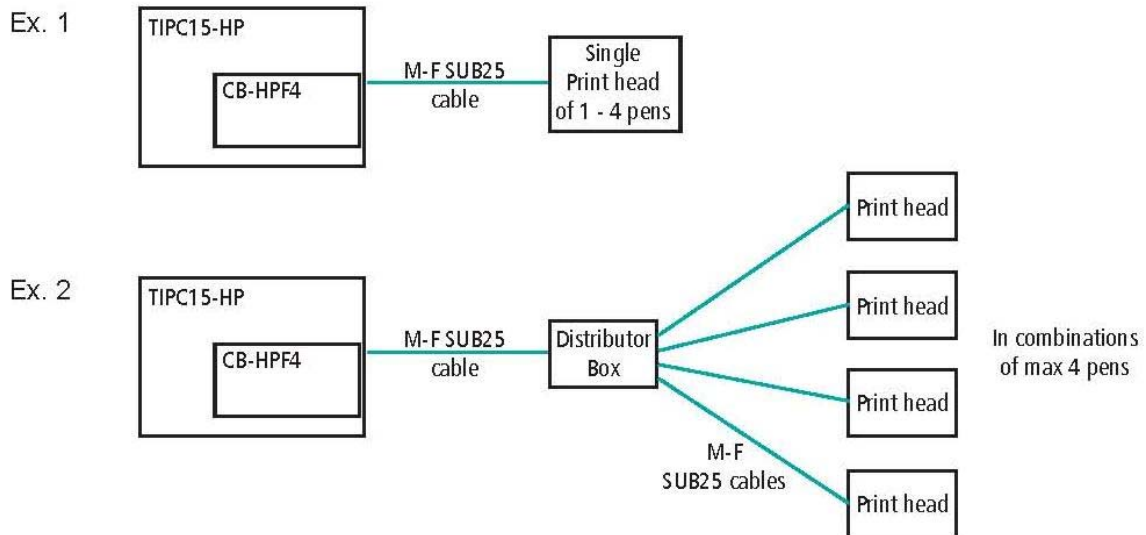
Ex. 1

TIPC15-HP

CB-HPF4

M-F SUB25 cable

Single Print head of 1 - 4 pens

Ex. 2

TIPC15-HP

CB-HPF4

M-F SUB25 cable

Distributor Box

Print head

Print head

Print head

Print head

M-F SUB25 cables

In combinations of max 4 pens